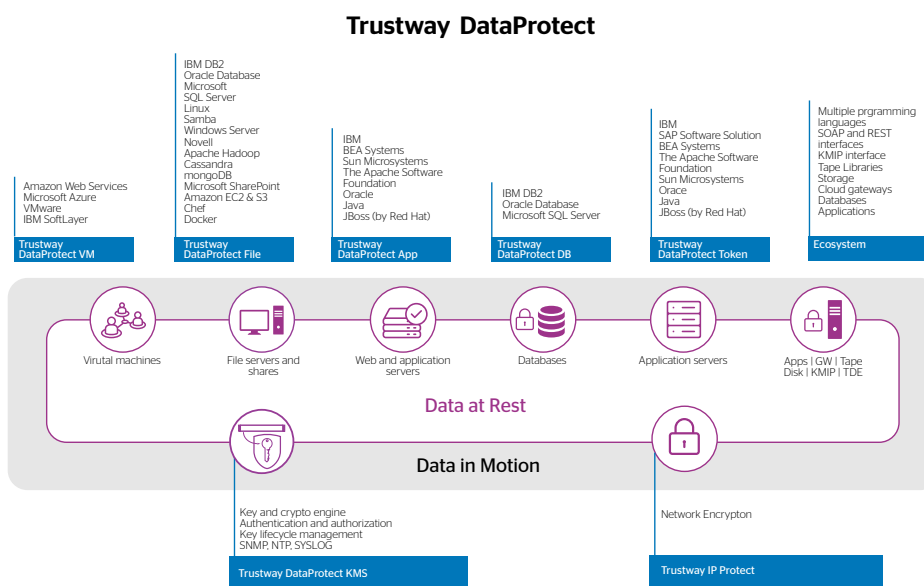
Trustway DataProtect

Amazon Web Services
Microsoft Azure
VMware
IBM SoftLayer

Trustway DataProtect VM

IBM DB2
Oracle Database
Microsoft SQL Server
Linux
Samba
Windows Server
Novell
Apache Hadoop
Cassandra
mongoDB
Microsoft SharePoint
Amazon EC2 & S3
Chef
Docker

Trustway DataProtect File

IBM
BEA Systems
Sun Microsystems
The Apache Software Foundation
Oracle
Java
JBoss (by Red Hat)

Trustway DataProtect App

IBM DB2
Oracle Database
Microsoft SQL Server

Trustway DataProtect DB

IBM
SAP Software Solution
BEA Systems
The Apache Software Foundation
Sun Microsystems
Orace
Java
JBoss (by Red Hat)

Trustway DataProtect Token

Multiple prgramming languages
SOAP and REST interfaces
KMIP interface
Tape Libraries
Storage
Cloud gateways
Databases
Applications

Ecosystem

Virutal machines

File servers and shares

Web and application servers

Databases

Application servers

Apps | GW | Tape
Disk | KMIP | TDE

Data at Rest

Data in Motion

Key and crypto engine
Authentication and authorization
Key lifecycle management
SNMP, NTP, SYSLOG

Trustway DataProtect KMS

Network Encrypton

Trustway IP Protect